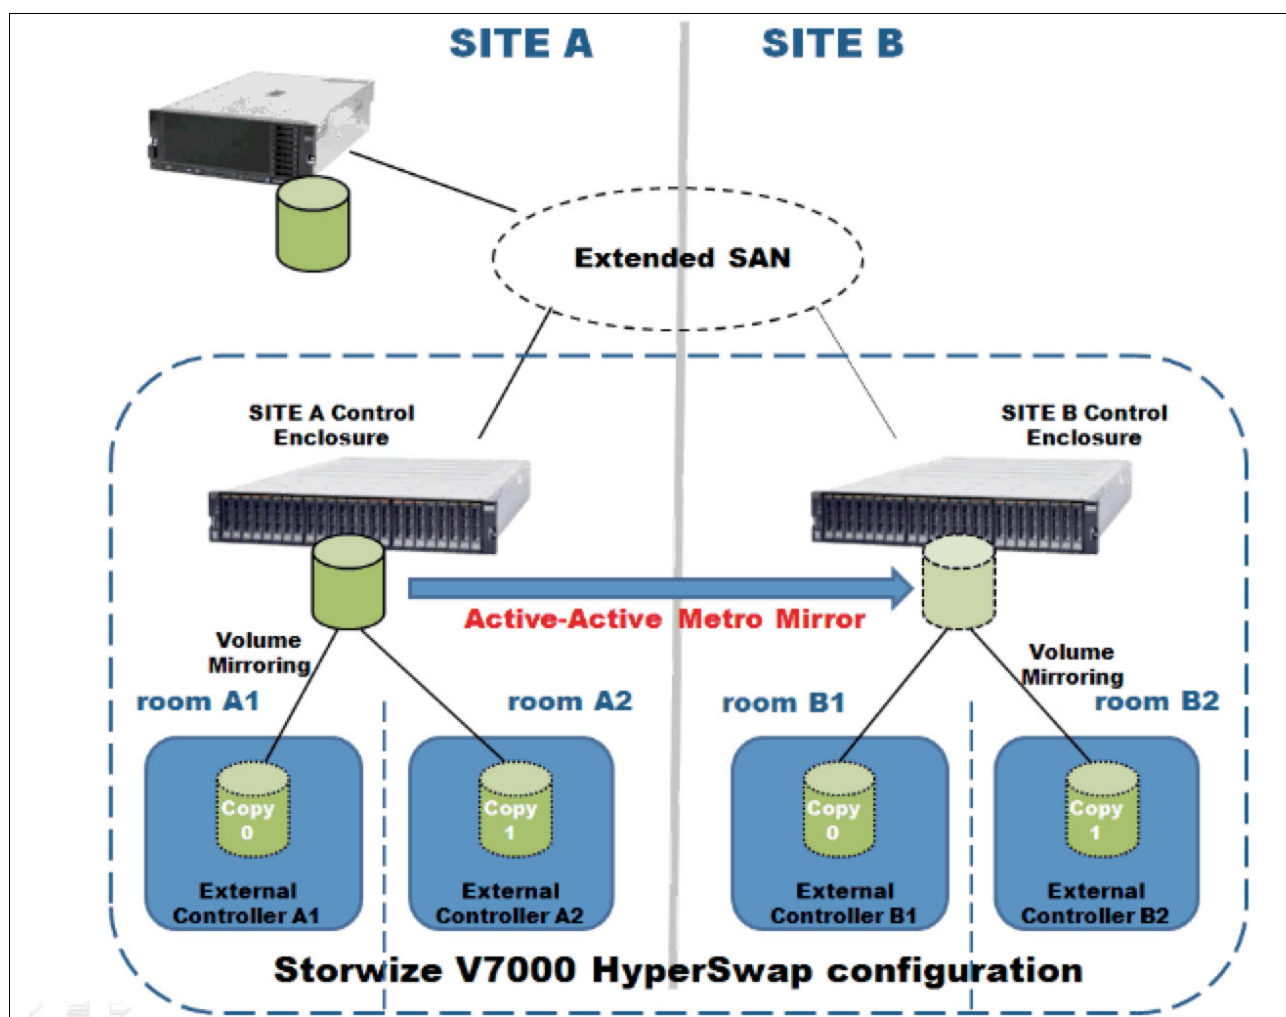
SITE A

SITE B

Extended SAN

SITE A Control Enclosure

SITE B Control Enclosure

Active-Active Metro Mirror

Volume Mirroring

Volume Mirroring

room A1

room A2

room B1

room B2

Copy 0

External Controller A1

Copy 1

External Controller A2

Copy 0

External Controller B1

Copy 1

External Controller B2

Storwize V7000 HyperSwap configuration